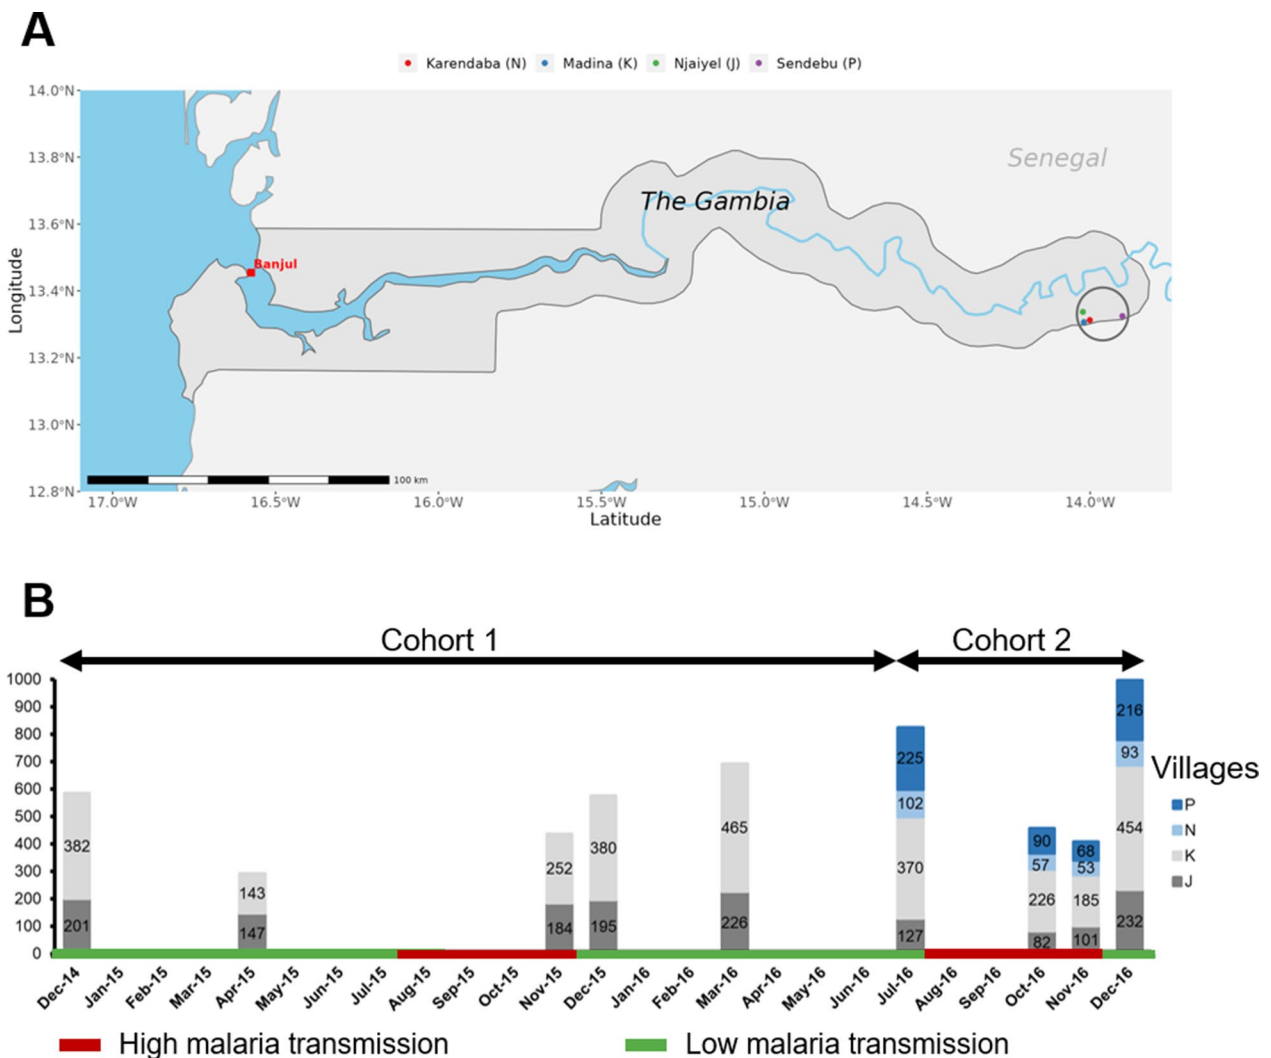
A

Karendaba (N) Madina (K) Njaiyel (J) Sendebu (P)

14.0°N
13.8°N
13.6°N
13.4°N
13.2°N
13.0°N
12.8°N

Longitude

Senegal

The Gambia

Banjul

100 km

17.0°W 16.5°W 16.0°W 15.5°W 15.0°W 14.5°W 14.0°W

Latitude

B

Cohort 1

Cohort 2

1000
900
800
700
600
500
400
300
200
100
0

382
201
143
147
252
184
380
195
465
226
225
102
370
127
90
57
226
82
68
53
185
101
216
93
454
232

Villages
P
N
K
J

Dec-14 Jan-15 Feb-15 Mar-15 Apr-15 May-15 Jun-15 Jul-15 Aug-15 Sep-15 Oct-15 Nov-15 Dec-15 Jan-16 Feb-16 Mar-16 Apr-16 May-16 Jun-16 Jul-16 Aug-16 Sep-16 Oct-16 Nov-16 Dec-16

High malaria transmission
Low malaria transmission